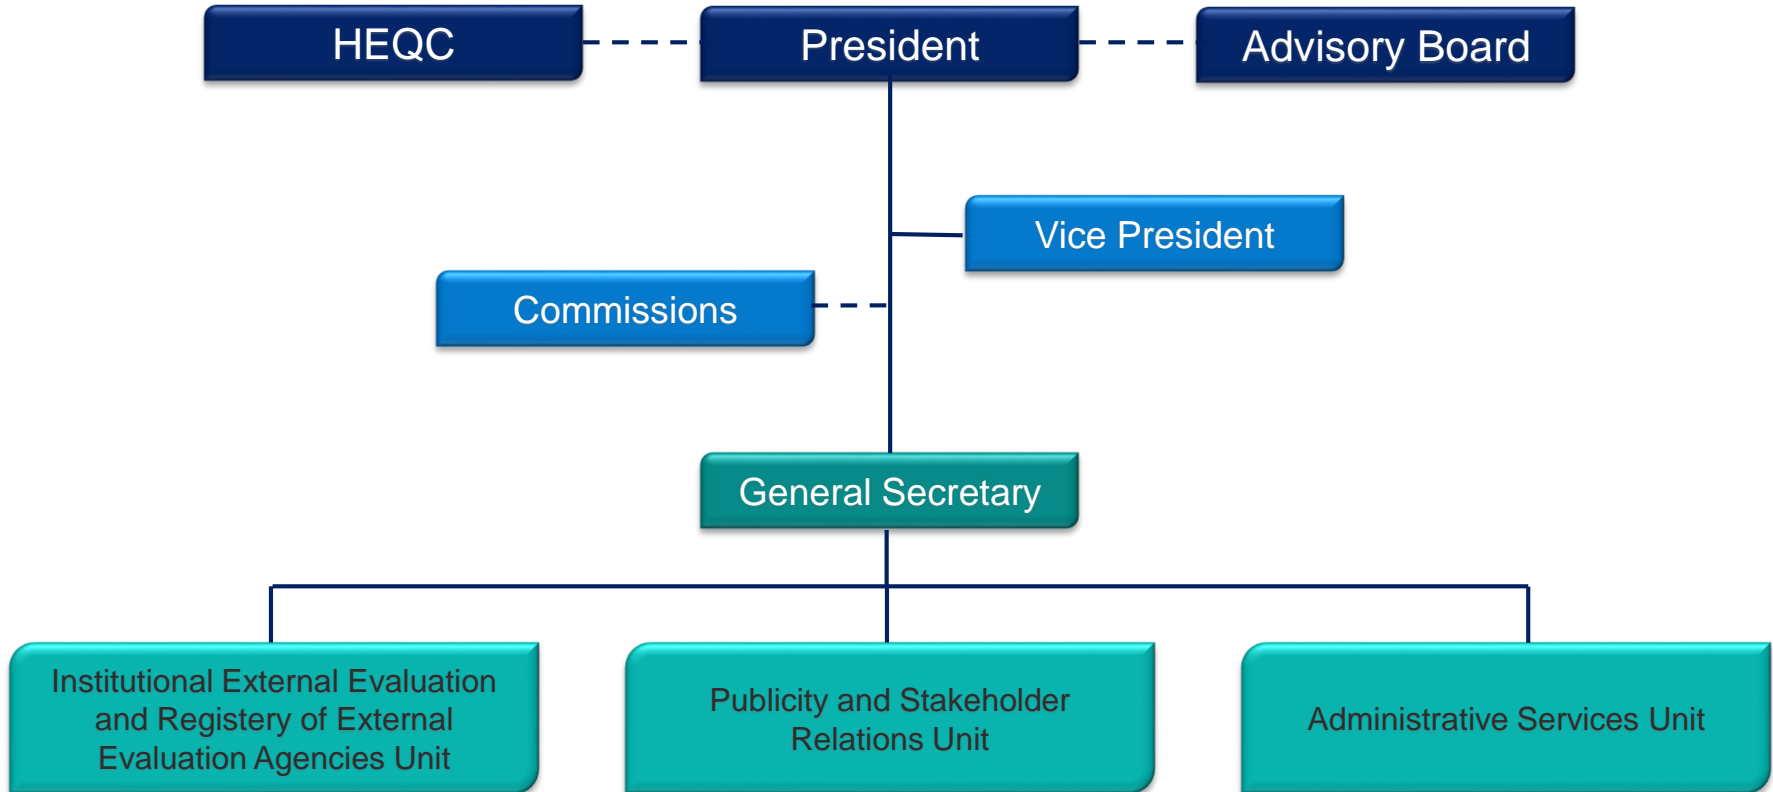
HEQC

President

Advisory Board

Vice President

Commissions

General Secretary

Institutional External Evaluation and Registery of External Evaluation Agencies Unit

Publicity and Stakeholder Relations Unit

Administrative Services Unit